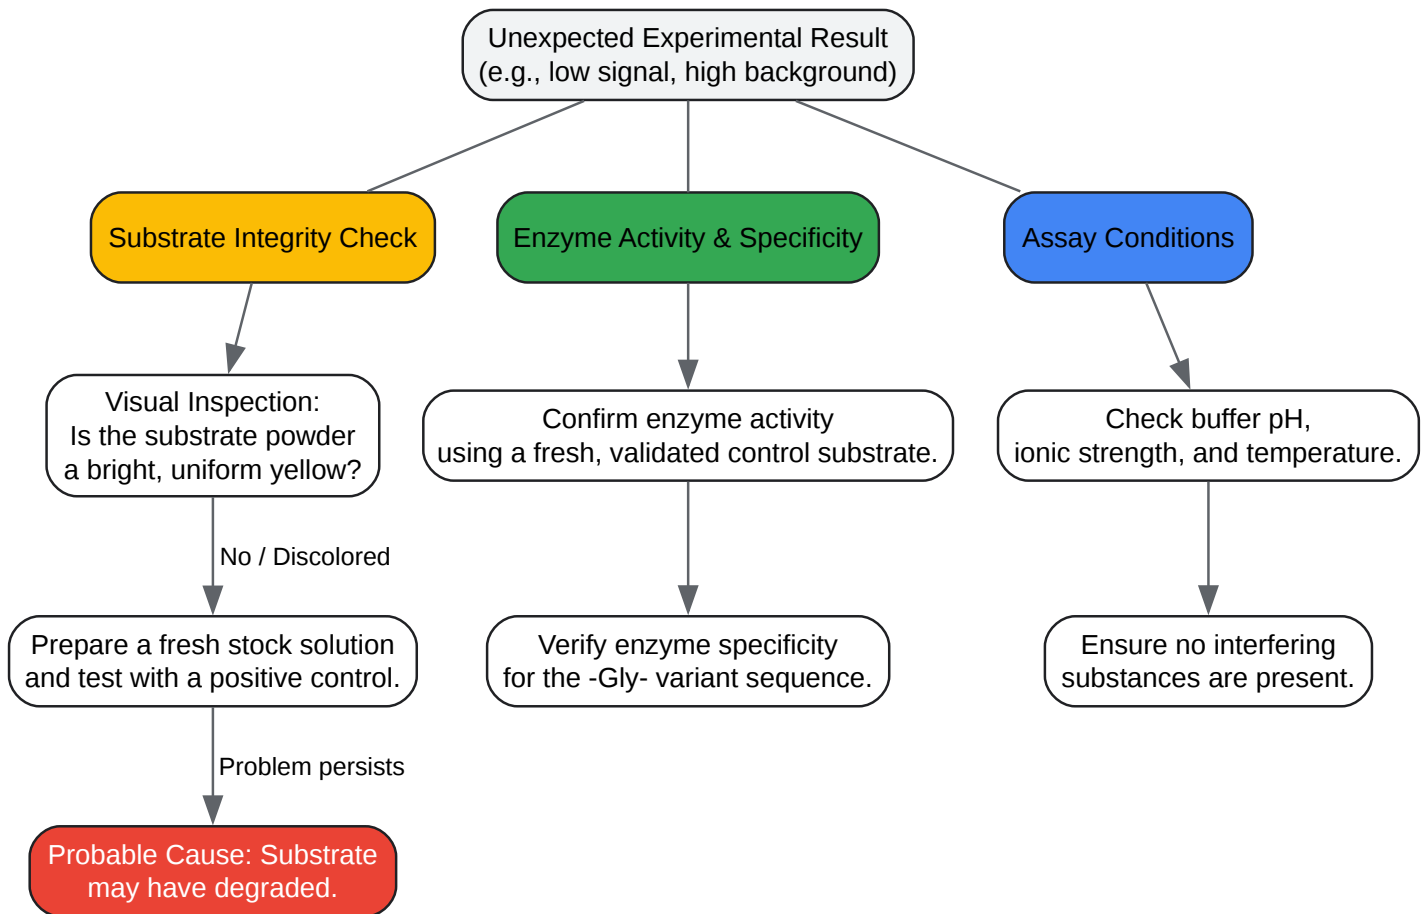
Unexpected Experimental Result
(e.g., low signal, high background)

Substrate Integrity Check

Enzyme Activity & Specificity

Assay Conditions

Visual Inspection:
Is the substrate powder
a bright, uniform yellow?

No / Discolored

Prepare a fresh stock solution
and test with a positive control.

Problem persists

Probable Cause: Substrate
may have degraded.

Confirm enzyme activity
using a fresh, validated control substrate.

Verify enzyme specificity
for the -Gly- variant sequence.

Check buffer pH,
ionic strength, and temperature.

Ensure no interfering
substances are present.